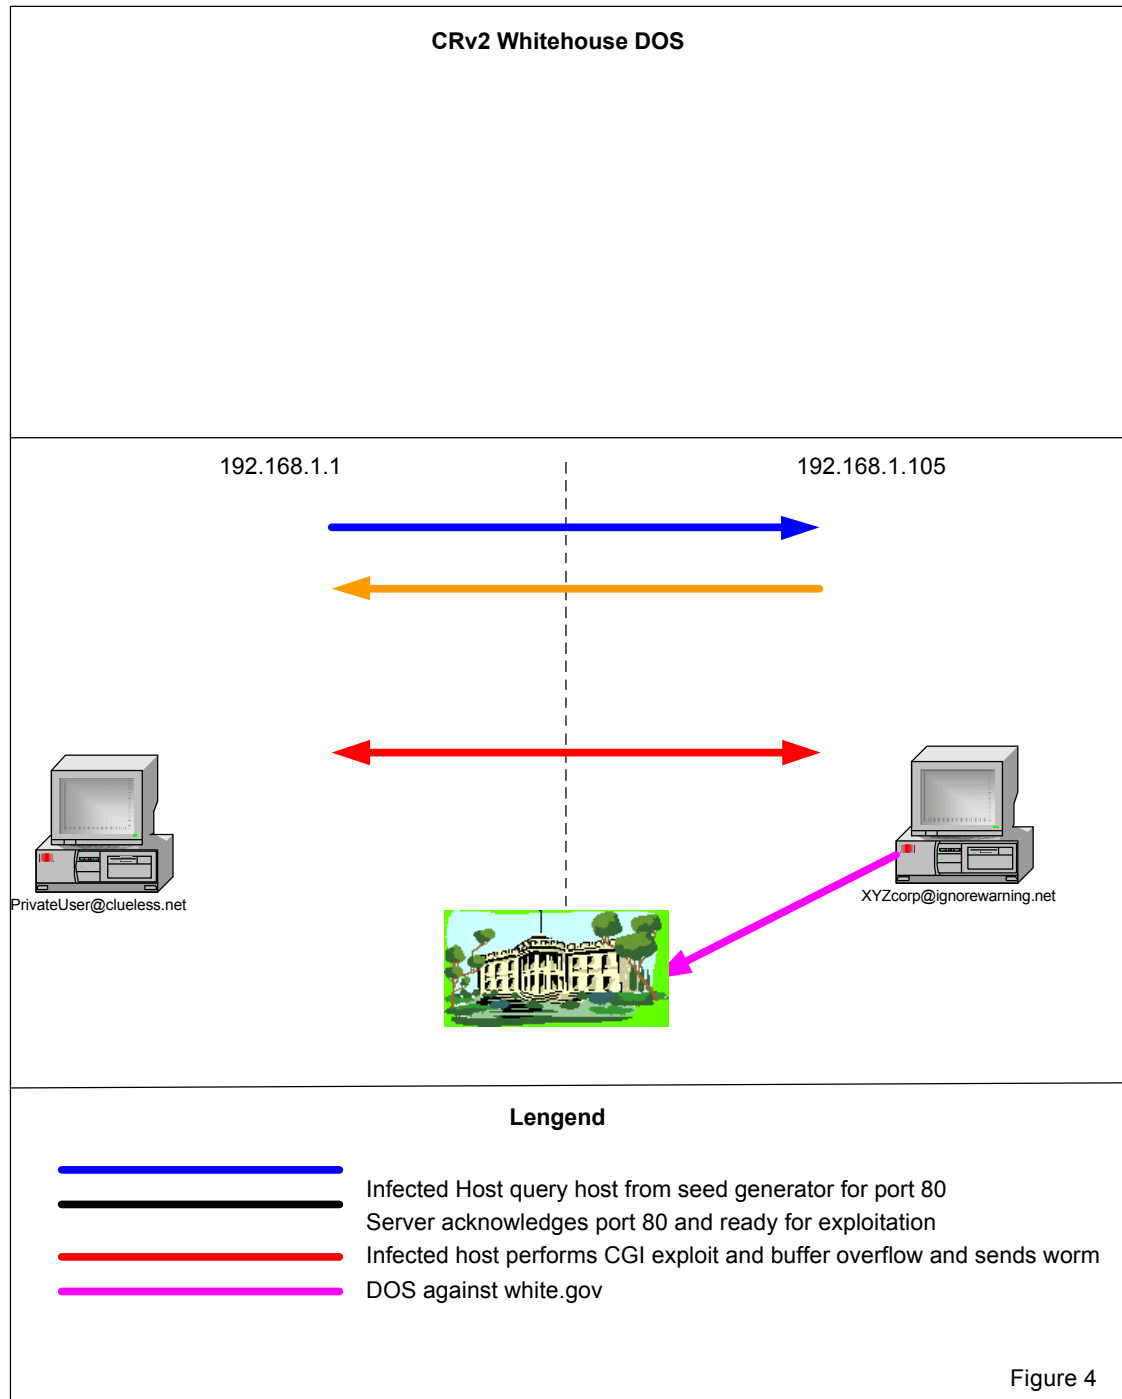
CRv2 Whitehouse DOS

192.168.1.1

192.168.1.105

PrivateUser@clueless.net

XYZcorp@ignorewarning.net

Lengend

Infected Host query host from seed generator for port 80
Server acknowledges port 80 and ready for exploitation
Infected host performs CGI exploit and buffer overflow and sends worm
DOS against white.gov

Figure 4